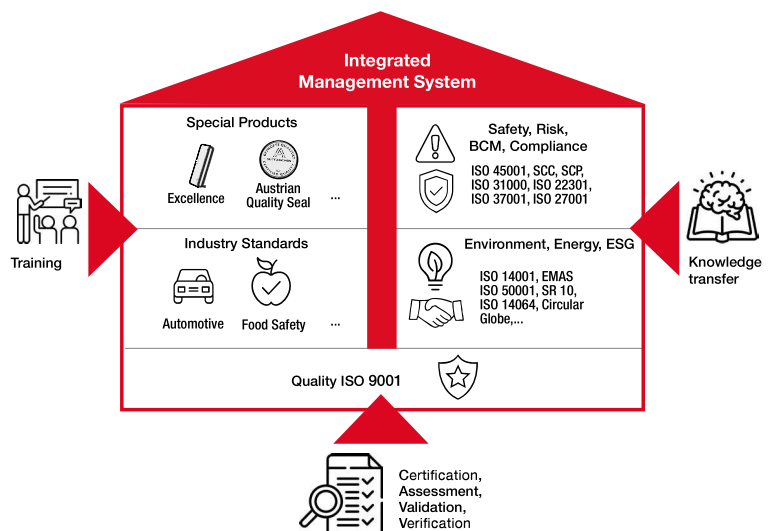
Integrated Management System

Special Products

Excellence

Austrian Quality Seal

...

Industry Standards

Automotive

Food Safety

...

Safety, Risk, BCM, Compliance

ISO 45001, SCC, SCP, ISO 31000, ISO 22301, ISO 37001, ISO 27001

Environment, Energy, ESG

ISO 14001, EMAS ISO 50001, SR 10, ISO 14064, Circular Globe,...

Quality ISO 9001

Training

Knowledge transfer

Certification, Assessment, Validation, Verification